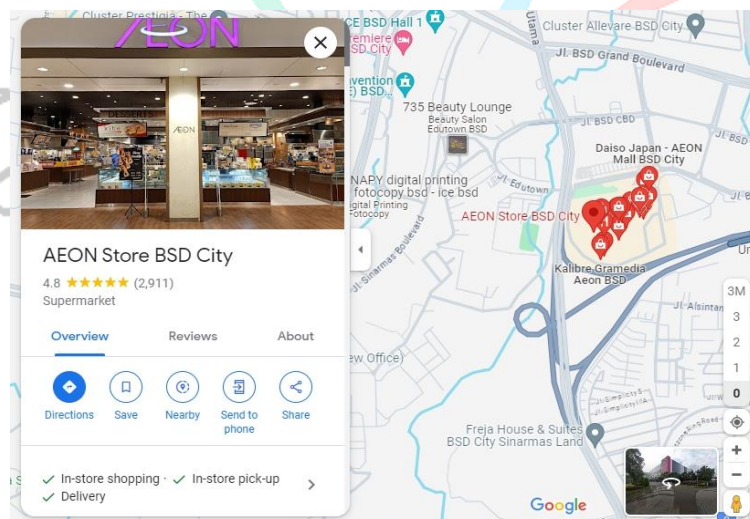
AEON

AEON Store BSD City
4.8 ★★★★★ (2,911)
Supermarket

Overview
Reviews
About

Directions
Save
Nearby
Send to phone
Share

In-store shopping · In-store pick-up
Delivery

Cluster Prestigia - The
ICE BSD Hall 1
Premiere
BSD City
Convention
BSD
735 Beauty Lounge
Beauty Salon Edutown BSD
NAPY digital printing fotocopy bsd - ice bsd
Digital Printing Fotocopy
Jl. Sinarmas Boulevard
Jl. Edutown
Jl. BSD CBD
Jl. BSD Grand Boulevard
Utama
Cluster Allevare BSD City
Daiso Japan - AEON Mall BSD City
AEON Store BSD City
Kalibre Gramedia Aeon BSD
ew Office)
Freja House & Suites BSD City Sinarmas Land
3M
3
2
1
0
Google